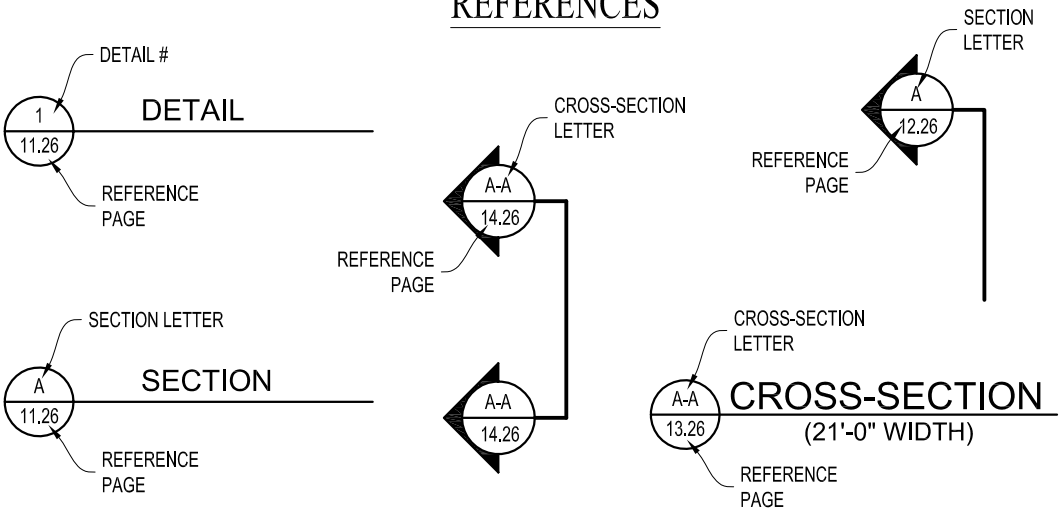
REFERENCES

DETAIL #

1

11.26

DETAIL

REFERENCE PAGE

CROSS-SECTION LETTER

A-A

14.26

REFERENCE PAGE

SECTION LETTER

A

12.26

REFERENCE PAGE

SECTION LETTER

A

11.26

SECTION

REFERENCE PAGE

A-A

14.26

CROSS-SECTION LETTER

A-A

13.26

CROSS-SECTION

(21'-0" WIDTH)

REFERENCE PAGE